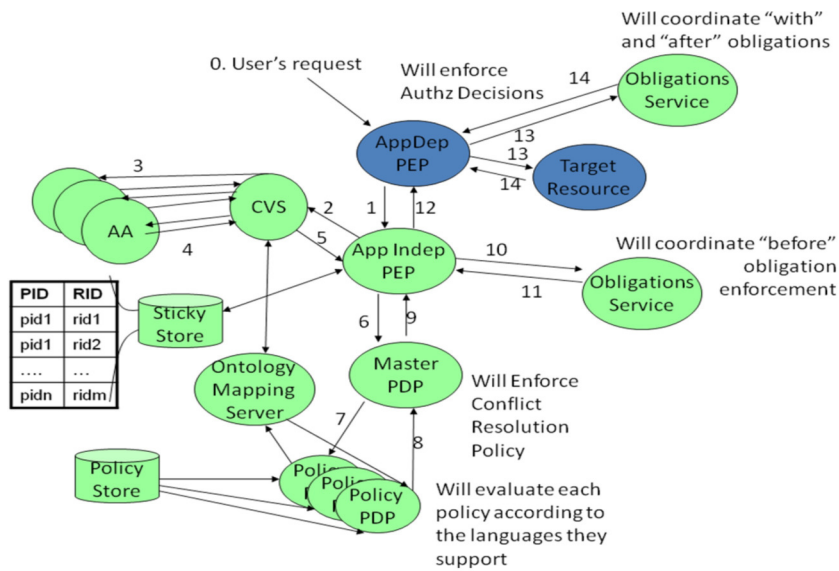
Will coordinate "with" and "after" obligations

0. User's request

Will enforce Authz Decisions

14

Obligations Service

13

AppDep PEP

13

Target Resource

14

3

AA

4

CVS

2

5

1

12

App Indep PEP

10

11

Will coordinate "before" obligation enforcement

Obligations Service

| PID | RID |
|---|---|
| pid1 | rid1 |
| pid1 | rid2 |
| …. | … |
| pidn | ridm |

Sticky Store

6

9

Ontology Mapping Server

Master PDP

Will Enforce Conflict Resolution Policy

7

8

Policy Store

Polic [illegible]

Policy PDP

Will evaluate each policy according to the languages they support